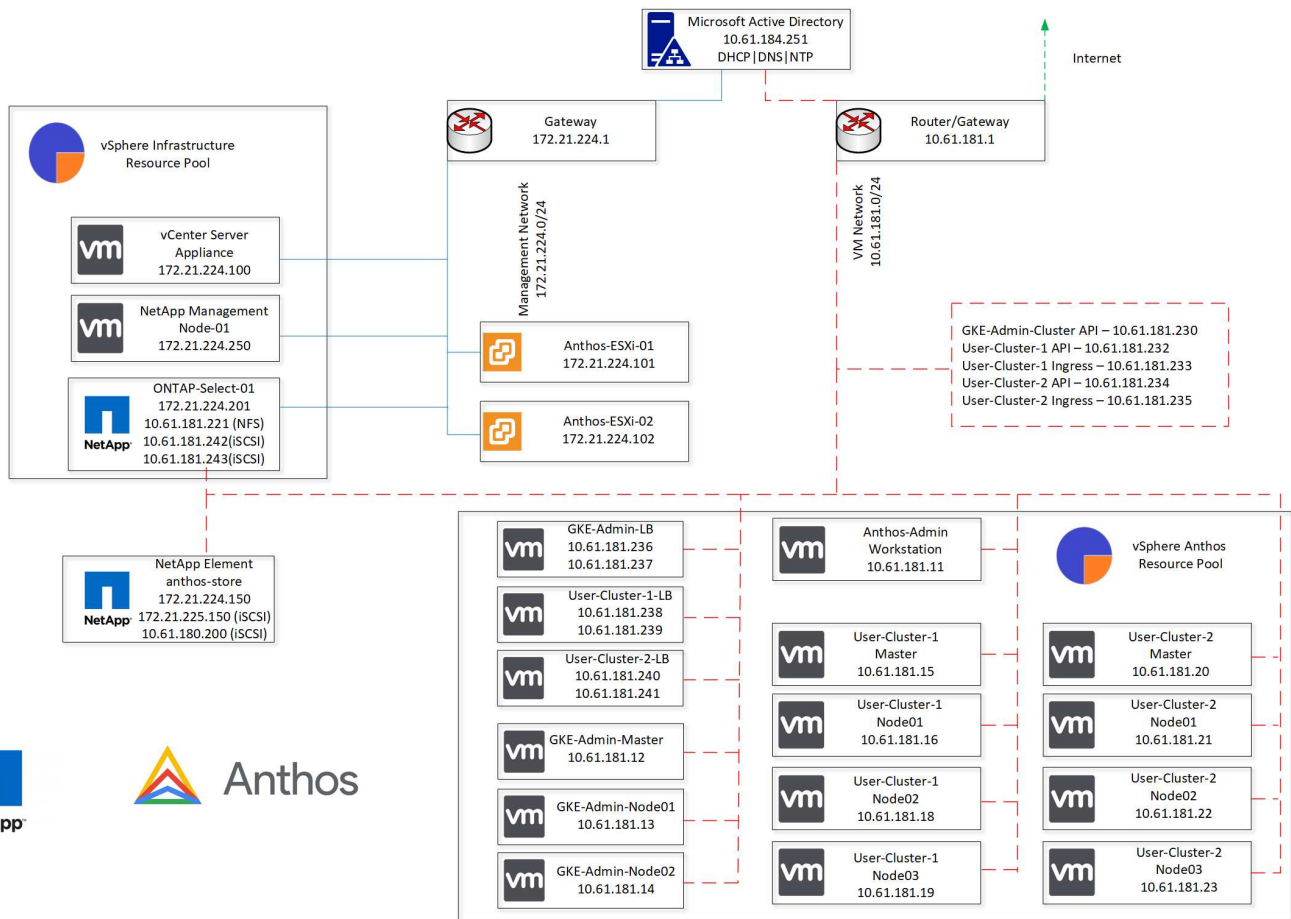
Microsoft Active Directory
10.61.184.251
DHCP|DNS|NTP

Internet

Gateway
172.21.224.1

Router/Gateway
10.61.181.1

vSphere Infrastructure
Resource Pool

vm
vCenter Server
Appliance
172.21.224.100

vm
NetApp Management
Node-01
172.21.224.250

NetApp
ONTAP-Select-01
172.21.224.201
10.61.181.221 (NFS)
10.61.181.242(iSCSI)
10.61.181.243(iSCSI)

Management Network
172.21.224.0/24

Anthos-ESXi-01
172.21.224.101

Anthos-ESXi-02
172.21.224.102

VM Network
10.61.181.0/24

GKE-Admin-Cluster API – 10.61.181.230
User-Cluster-1 API – 10.61.181.232
User-Cluster-1 Ingress – 10.61.181.233
User-Cluster-2 API – 10.61.181.234
User-Cluster-2 Ingress – 10.61.181.235

NetApp
NetApp Element
anthos-store
172.21.224.150
172.21.225.150 (iSCSI)
10.61.180.200 (iSCSI)

vm
GKE-Admin-LB
10.61.181.236
10.61.181.237

vm
User-Cluster-1-LB
10.61.181.238
10.61.181.239

vm
User-Cluster-2-LB
10.61.181.240
10.61.181.241

vm
GKE-Admin-Master
10.61.181.12

vm
GKE-Admin-Node01
10.61.181.13

vm
GKE-Admin-Node02
10.61.181.14

vm
Anthos-Admin
Workstation
10.61.181.11

vSphere Anthos
Resource Pool

vm
User-Cluster-1
Master
10.61.181.15

vm
User-Cluster-1
Node01
10.61.181.16

vm
User-Cluster-1
Node02
10.61.181.18

vm
User-Cluster-1
Node03
10.61.181.19

vm
User-Cluster-2
Master
10.61.181.20

vm
User-Cluster-2
Node01
10.61.181.21

vm
User-Cluster-2
Node02
10.61.181.22

vm
User-Cluster-2
Node03
10.61.181.23

pp

Anthos